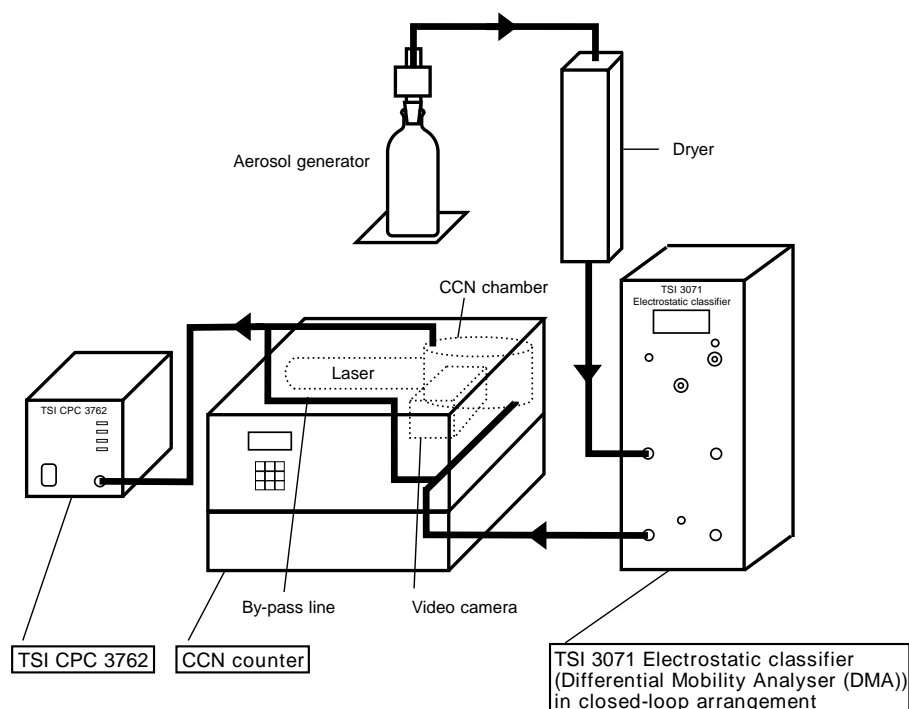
Aerosol generator

Dryer

TSI 3071
Electrostatic classifier

CCN chamber

Laser

TSI CPC 3762

By-pass line

Video camera

TSI CPC 3762

CCN counter

TSI 3071 Electrostatic classifier (Differential Mobility Analyser (DMA)) in closed-loop arrangement